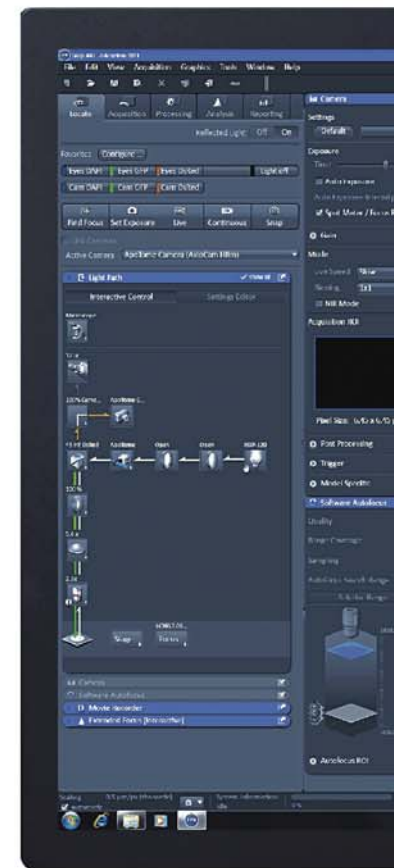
File Edit View Acquisition Graphics Tools Window Help

Locate Acquisition Processing Analysis Reporting

Reflected Light Off On

Favorites Configure...

Eyes DAPI Eyes GFP Eyes DsRed Light off

Cam DAPI Cam GFP Cam DsRed

Find Focus Set Exposure Live Continuous Snap

Active Camera ApoTome Camera (AxioCam HRm)

Light Path

Interactive Control Settings Editor

Snap Focus

Camera

Software Autofocus

Movie Recorder

Extended Focus

Camera

Settings

Default

Exposure

Auto Exposure

Spot Meter / Focus

Mode

Binning

NIR Mode

Acquisition ROI

Post Processing

Trigger

Model Specific

Software Autofocus

Quality

Range

Sampling

Autofocus ROI

Scaling

System Information